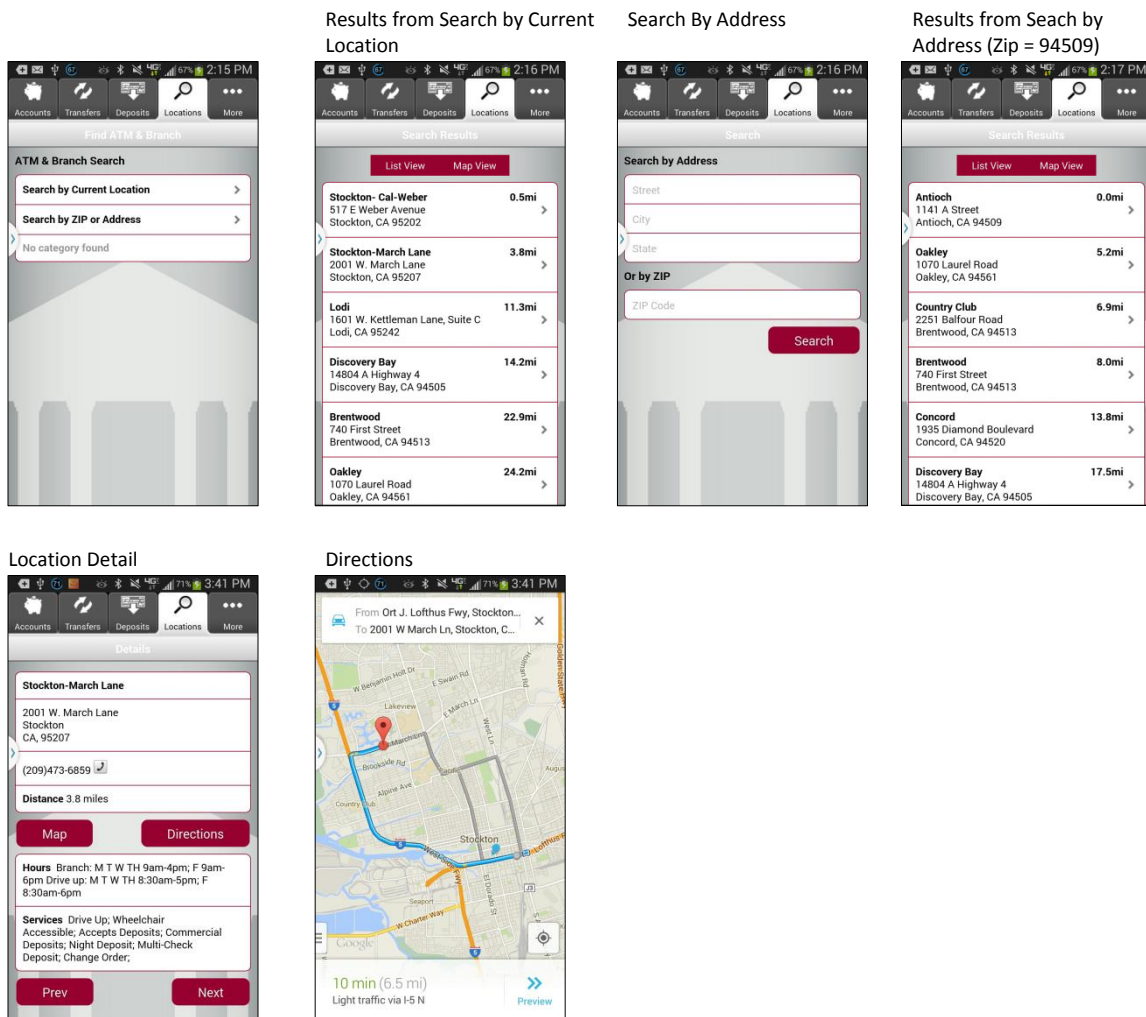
Results from Search by Current Location

Search By Address

Results from Seach by Address (Zip = 94509)

67% 2:15 PM
Accounts Transfers Deposits Locations More
Find ATM & Branch
ATM & Branch Search
Search by Current Location
Search by ZIP or Address
No category found

67% 2:16 PM
Accounts Transfers Deposits Locations More
Search Results
List View Map View
Stockton- Cal-Weber 0.5mi
517 E Weber Avenue
Stockton, CA 95202
Stockton-March Lane 3.8mi
2001 W. March Lane
Stockton, CA 95207
Lodi 11.3mi
1601 W. Kettleman Lane, Suite C
Lodi, CA 95242
Discovery Bay 14.2mi
14804 A Highway 4
Discovery Bay, CA 94505
Brentwood 22.9mi
740 First Street
Brentwood, CA 94513
Oakley 24.2mi
1070 Laurel Road
Oakley, CA 94561

67% 2:16 PM
Accounts Transfers Deposits Locations More
Search
Search by Address
Street
City
State
Or by ZIP
ZIP Code
Search

67% 2:17 PM
Accounts Transfers Deposits Locations More
Search Results
List View Map View
Antioch 0.0mi
1141 A Street
Antioch, CA 94509
Oakley 5.2mi
1070 Laurel Road
Oakley, CA 94561
Country Club 6.9mi
2251 Balfour Road
Brentwood, CA 94513
Brentwood 8.0mi
740 First Street
Brentwood, CA 94513
Concord 13.8mi
1935 Diamond Boulevard
Concord, CA 94520
Discovery Bay 17.5mi
14804 A Highway 4
Discovery Bay, CA 94505

Location Detail

71% 3:41 PM
Accounts Transfers Deposits Locations More
Details
Stockton-March Lane
2001 W. March Lane
Stockton
CA, 95207
(209)473-6859
Distance 3.8 miles
Map Directions
Hours Branch: M T W TH 9am-4pm; F 9am-6pm Drive up: M T W TH 8:30am-5pm; F 8:30am-6pm
Services Drive Up; Wheelchair Accessible; Accepts Deposits; Commercial Deposits; Night Deposit; Multi-Check Deposit; Change Order;
Prev Next

Directions

71% 3:41 PM
From Ort J. Lofthus Fwy, Stockton...
To 2001 W March Ln, Stockton, C...
W Benjamin Holt Dr
E Swain Rd
Lakeview
E March Ln
West Ln
Brookside Rd
Alpine Ave
Country Club
Stockton
El Dorado St
Seaport
W Charter Way
Google
10 min (6.5 mi)
Light traffic via I-5 N
Preview